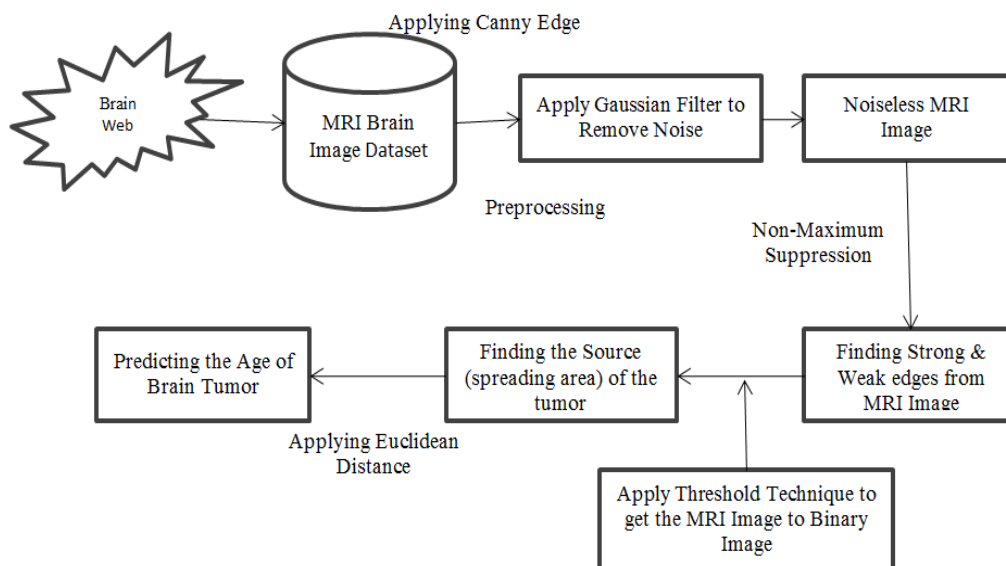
Applying Canny Edge

Brain Web

MRI Brain Image Dataset

Apply Gaussian Filter to Remove Noise

Noiseless MRI Image

Preprocessing

Non-Maximum Suppression

Predicting the Age of Brain Tumor

Finding the Source (spreading area) of the tumor

Finding Strong & Weak edges from MRI Image

Applying Euclidean Distance

Apply Threshold Technique to get the MRI Image to Binary Image